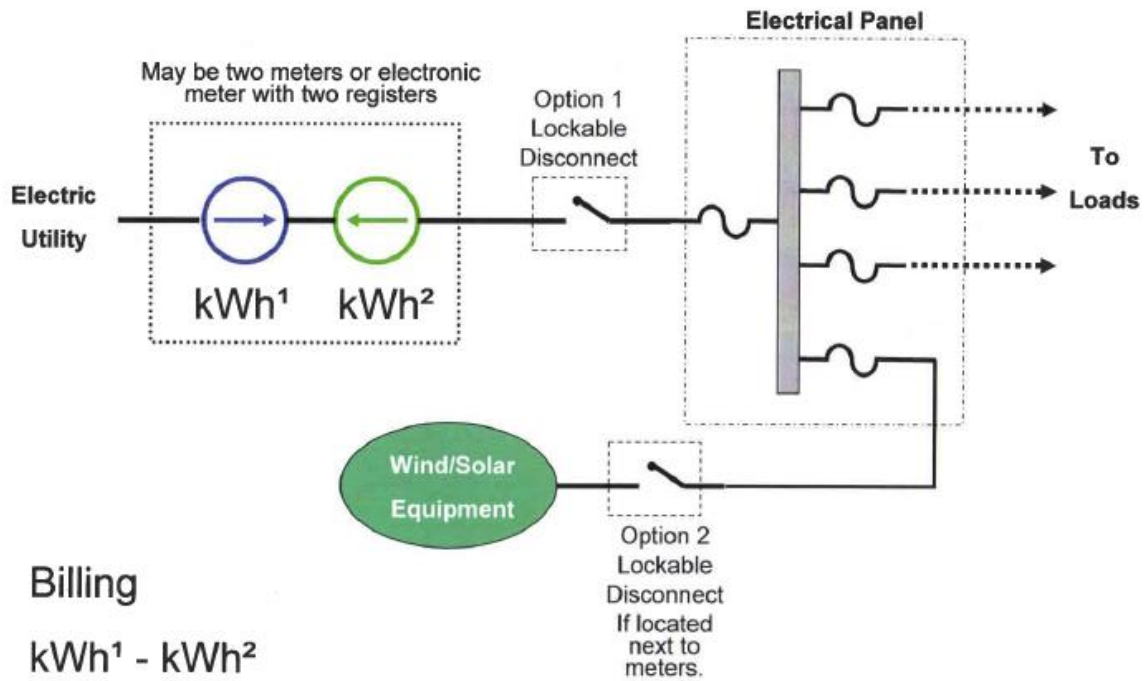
Electrical Panel

May be two meters or electronic meter with two registers

Option 1
Lockable
Disconnect

To
Loads

Electric
Utility

$kWh^1$ $kWh^2$

Wind/Solar
Equipment

Option 2
Lockable
Disconnect
If located
next to
meters.

Billing

$kWh^1 - kWh^2$